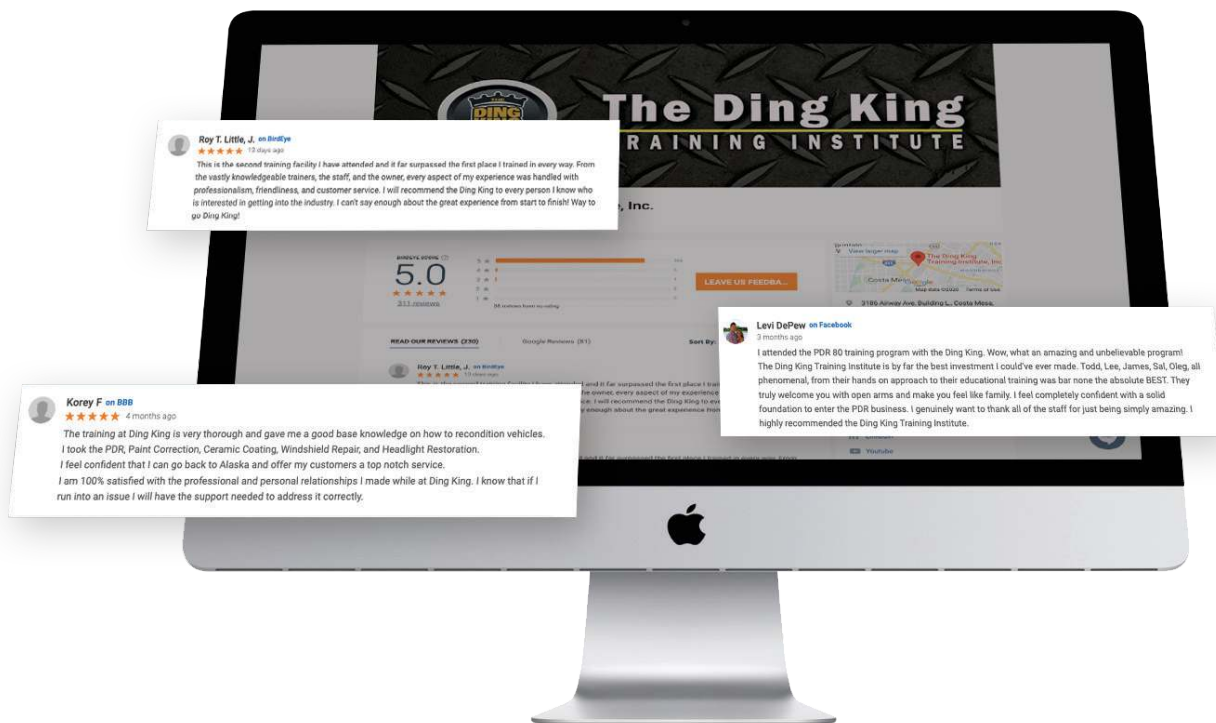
The Ding King
TRAINING INSTITUTE

Roy T. Little, J. on BirdEye
★★★★★ 13 days ago
This is the second training facility I have attended and it far surpassed the first place I trained in every way. From the vastly knowledgeable trainers, the staff, and the owner, every aspect of my experience was handled with professionalism, friendliness, and customer service. I will recommend the Ding King to every person I know who is interested in getting into the industry. I can't say enough about the great experience from start to finish! Way to go Ding King!

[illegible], Inc.

5.0
311 reviews

LEAVE US FEEDBA...

READ OUR REVIEWS (230)
Google Reviews (81)
Sort By:

Roy T. Little, J. on BirdEye

View larger map
The Ding King Training Institute, Inc
Costa Mesa
3186 Airway Ave, Building L, Costa Mesa,

Levi DePew on Facebook
3 months ago
I attended the PDR 80 training program with the Ding King. Wow, what an amazing and unbelievable program! The Ding King Training Institute is by far the best investment I could've ever made. Todd, Lee, James, Sal, Oleg, all phenomenal, from their hands on approach to their educational training was bar none the absolute BEST. They truly welcome you with open arms and make you feel like family. I feel completely confident with a solid foundation to enter the PDR business. I genuinely want to thank all of the staff for just being simply amazing. I highly recommended the Ding King Training Institute.

Youtube

Korey F on BBB
★★★★★ 4 months ago
The training at Ding King is very thorough and gave me a good base knowledge on how to recondition vehicles.
I took the PDR, Paint Correction, Ceramic Coating, Windshield Repair, and Headlight Restoration.
I feel confident that I can go back to Alaska and offer my customers a top notch service.
I am 100% satisfied with the professional and personal relationships I made while at Ding King. I know that if I run into an issue I will have the support needed to address it correctly.